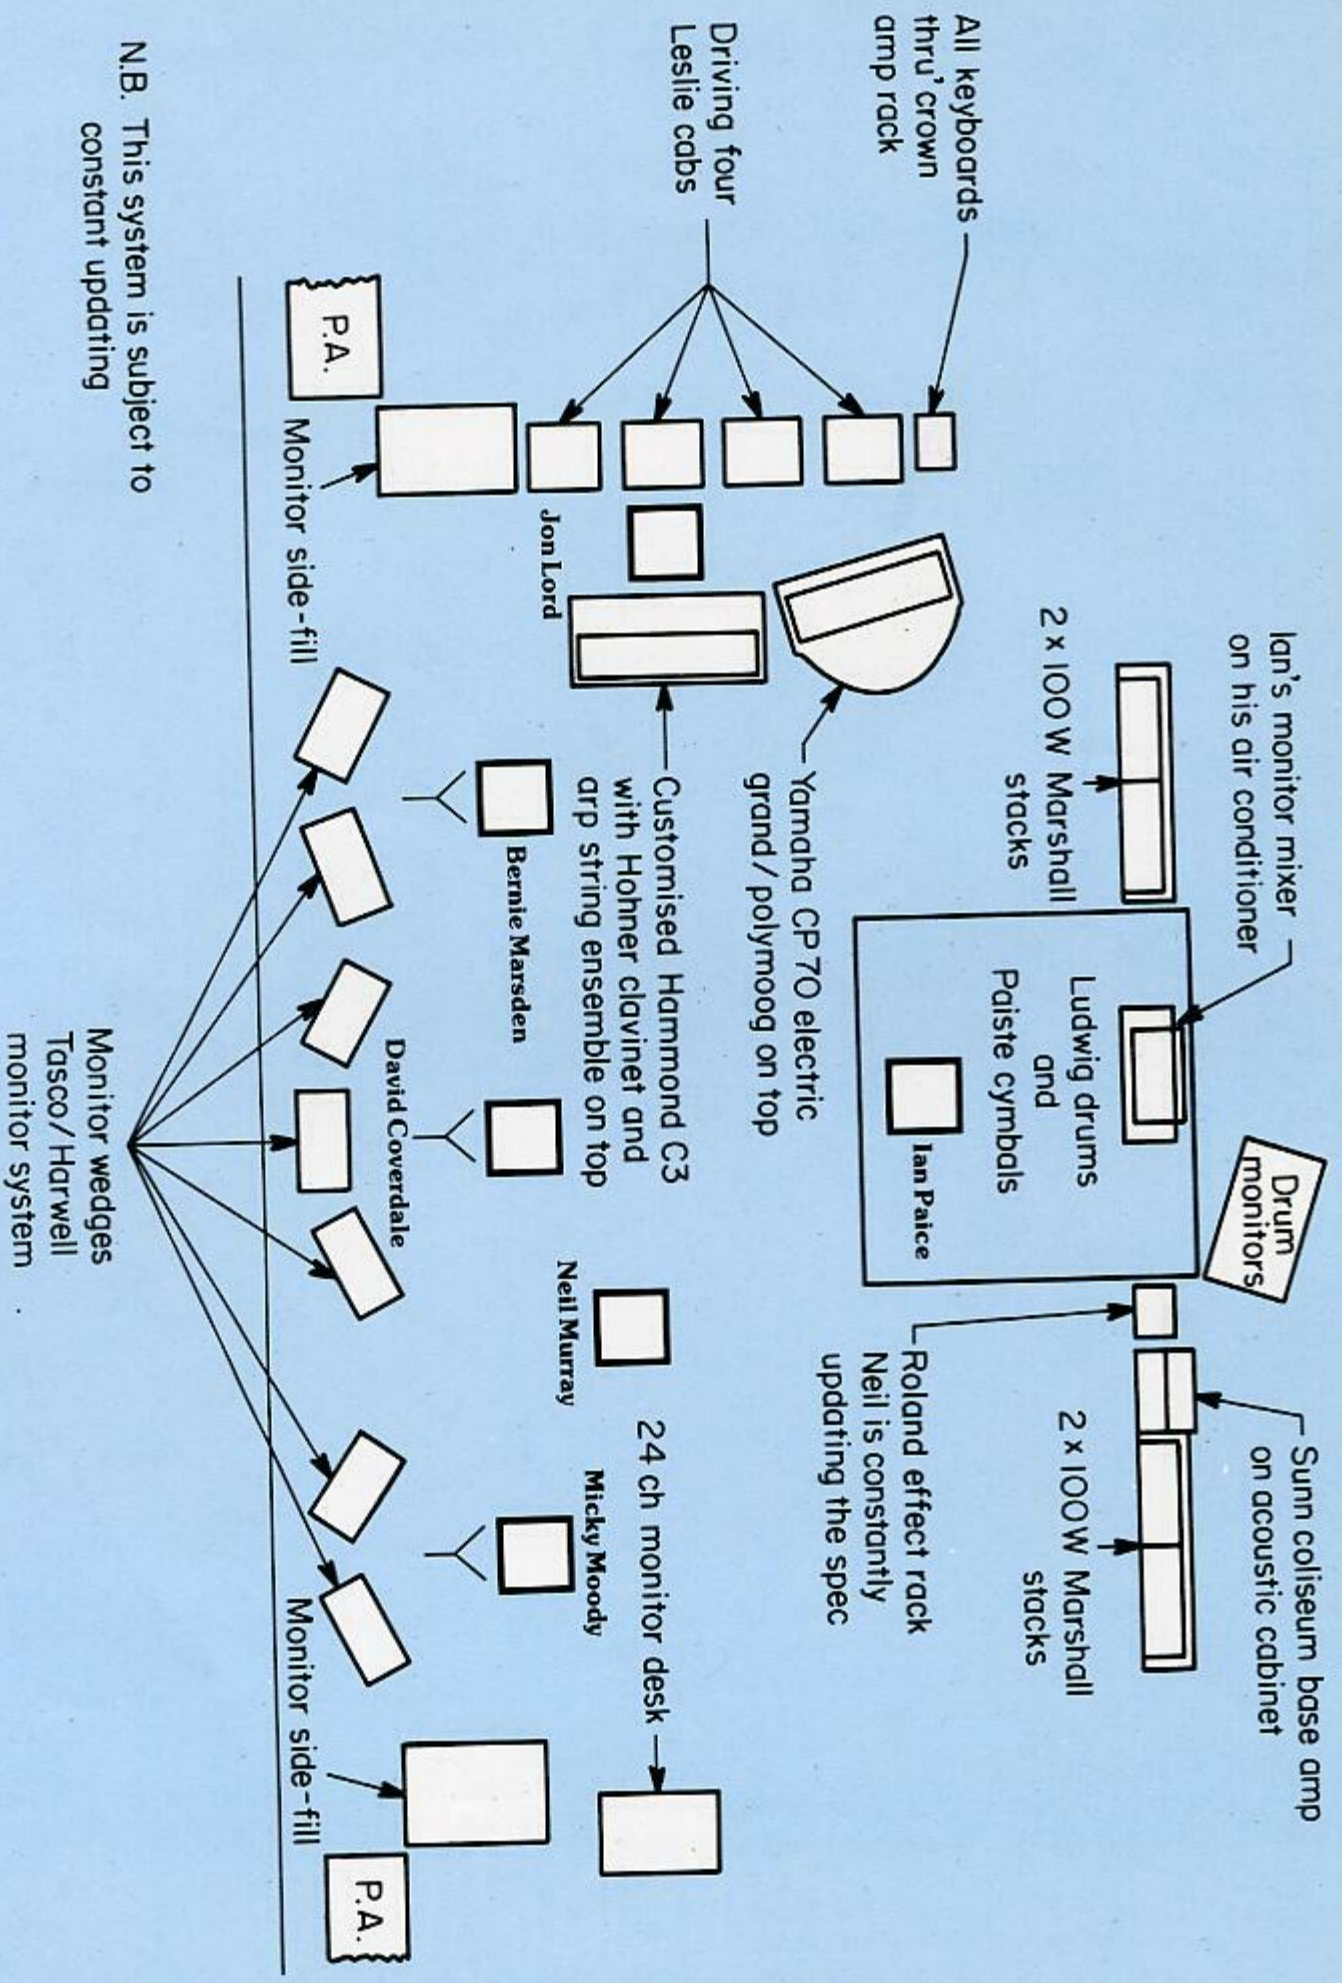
All keyboards thru' crown amp rack

Driving four Leslie cabs

N.B. This system is subject to constant updating

P.A.

Monitor side-fill

Jon Lord

Ian's monitor mixer on his air conditioner

2 x 100 W Marshall stacks

Yamaha CP 70 electric grand/polymoog on top

Customised Hammond C3 with Hohner clavinet and arp string ensemble on top

Bernie Marsden

Ludwig drums and Paiste cymbals

Ian Paice

Drum monitors

David Coverdale

Monitor wedges Tasco/Harwell monitor system

Neil Murray

Roland effect rack Neil is constantly updating the spec

Sunn coliseum base amp on acoustic cabinet

2 x 100W Marshall stacks

24 ch monitor desk

Micky Moody

Monitor side-fill

P.A.